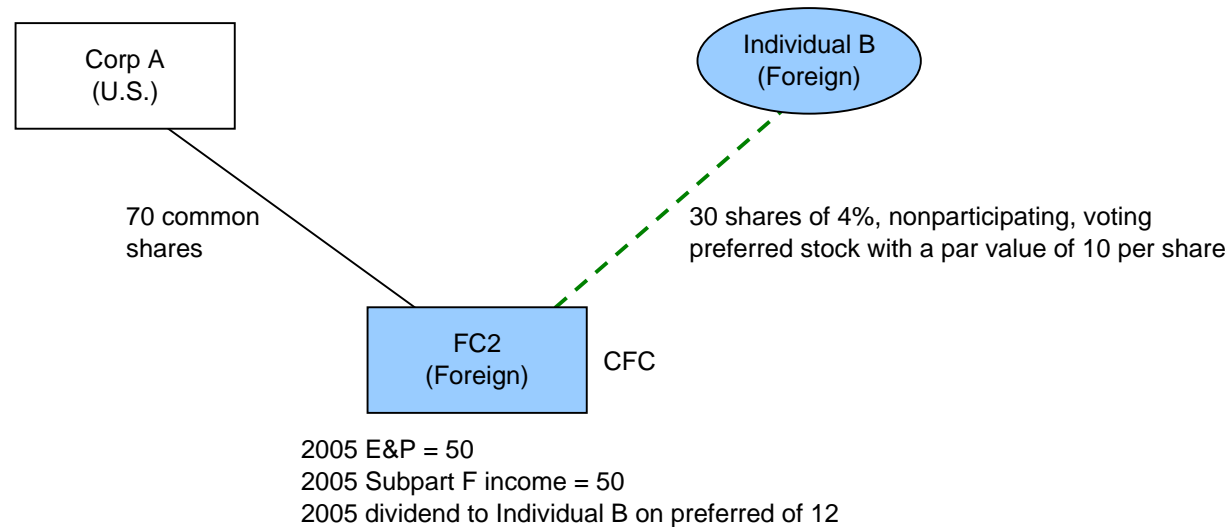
Corp A
(U.S.)

Individual B
(Foreign)

70 common shares

30 shares of 4%, nonparticipating, voting preferred stock with a par value of 10 per share

FC2
(Foreign)

CFC

2005 E&P = 50
2005 Subpart F income = 50
2005 dividend to Individual B on preferred of 12